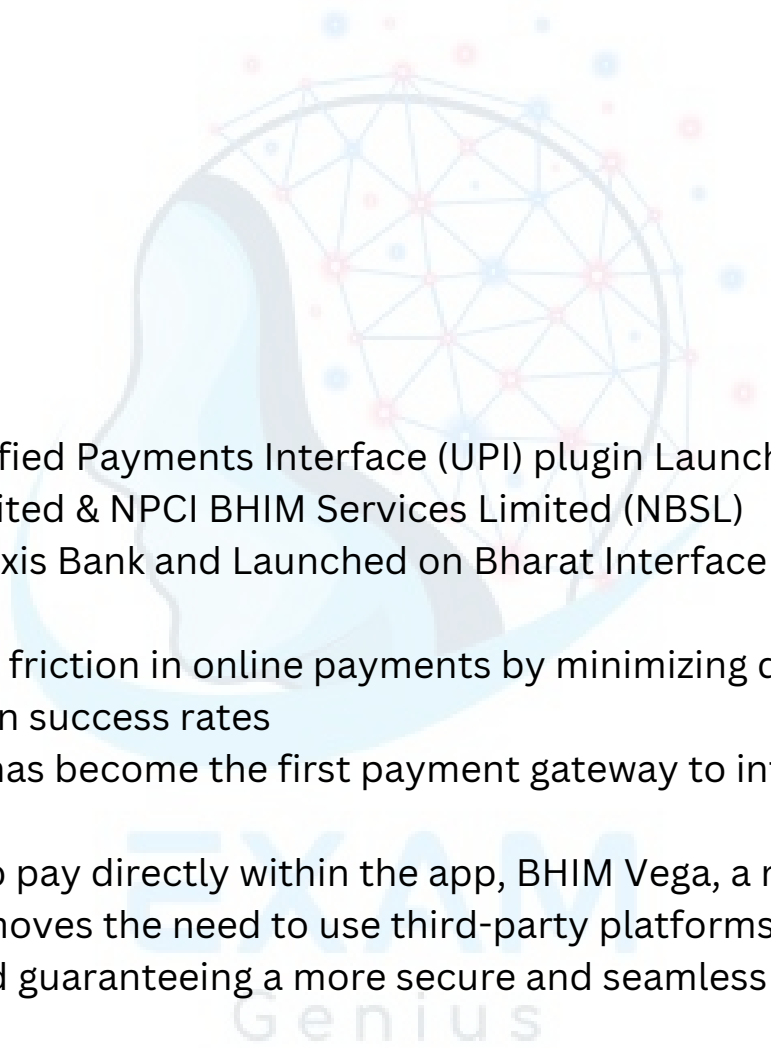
fied Payments Interface (UPI) plugin Launch
ited & NPCI BHIM Services Limited (NBSL)
xis Bank and Launched on Bharat Interface

friction in online payments by minimizing c
n success rates
has become the first payment gateway to in

o pay directly within the app, BHIM Vega, a r
noves the need to use third-party platforms
d guaranteeing a more secure and seamless

EXAM
Genius